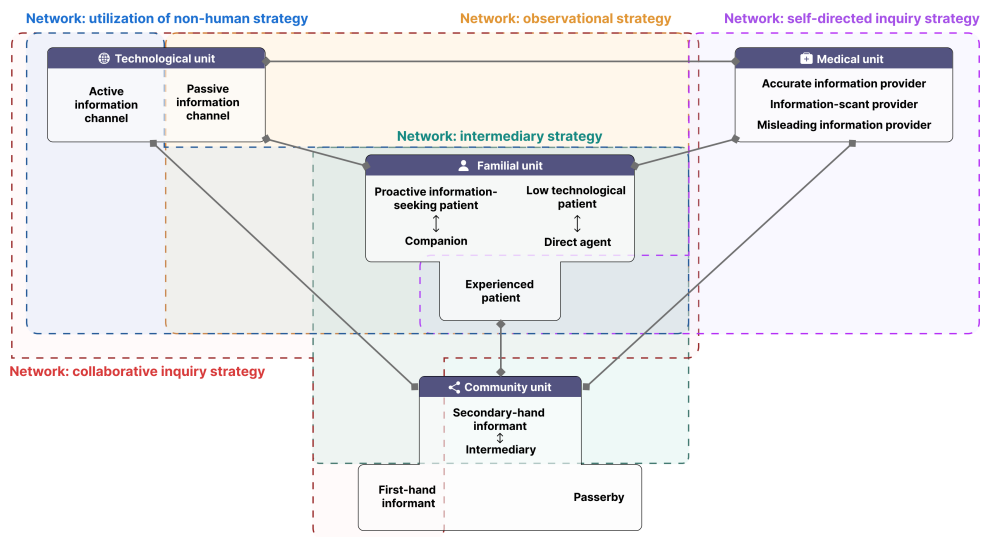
Network: utilization of non-human strategy

Network: observational strategy

Network: self-directed inquiry strategy

Technological unit

Active information channel

Passive information channel

Medical unit

Accurate information provider

Information-scant provider

Misleading information provider

Network: intermediary strategy

Familial unit

Proactive information-seeking patient

↕

Companion

Low technological patient

↕

Direct agent

Experienced patient

Network: collaborative inquiry strategy

Community unit

Secondary-hand informant

↕

Intermediary

First-hand informant

Passerby